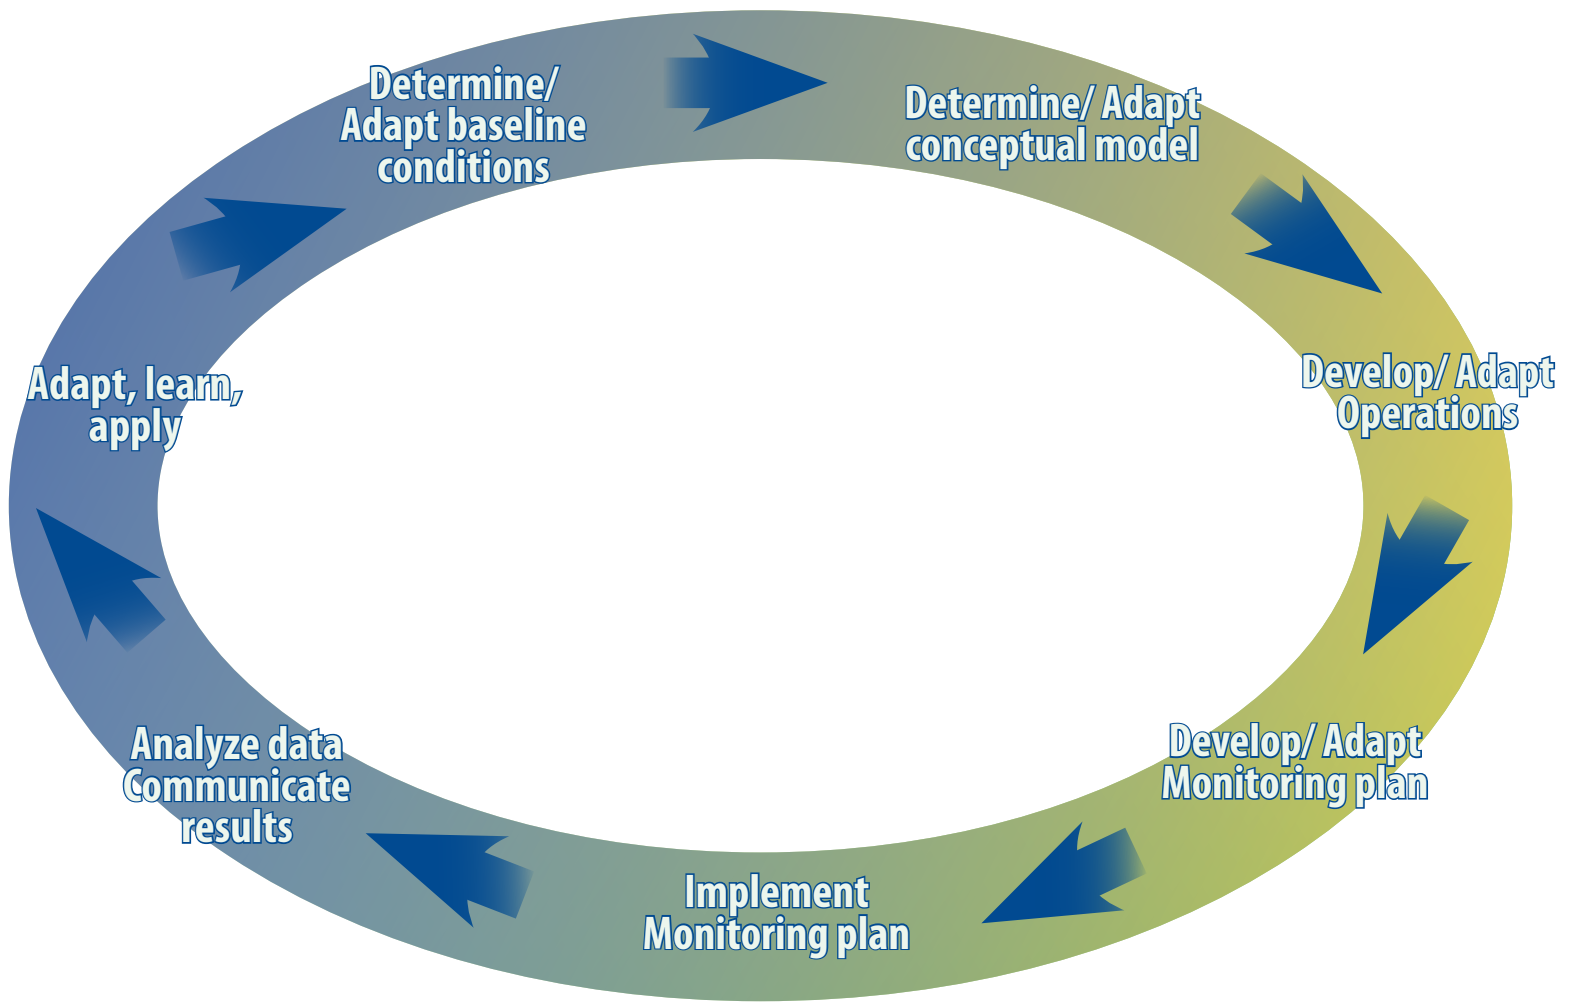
Determine/ Adapt baseline conditions

Determine/ Adapt conceptual model

Develop/ Adapt Operations

Develop/ Adapt Monitoring plan

Implement Monitoring plan

Analyze data Communicate results

Adapt, learn, apply